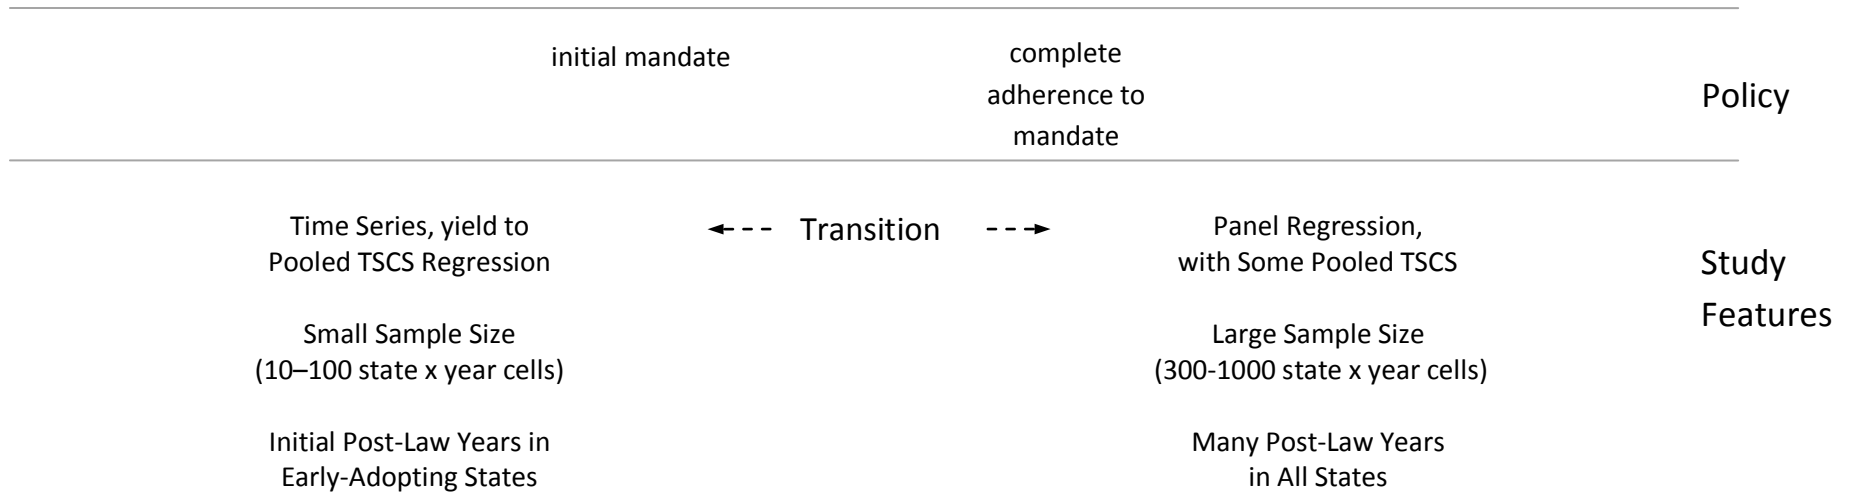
initial mandate

complete adherence to mandate

Policy

Time Series, yield to Pooled TSCS Regression

Transition

Panel Regression, with Some Pooled TSCS

Study Features

Small Sample Size (10–100 state x year cells)

Large Sample Size (300-1000 state x year cells)

Initial Post-Law Years in Early-Adopting States

Many Post-Law Years in All States